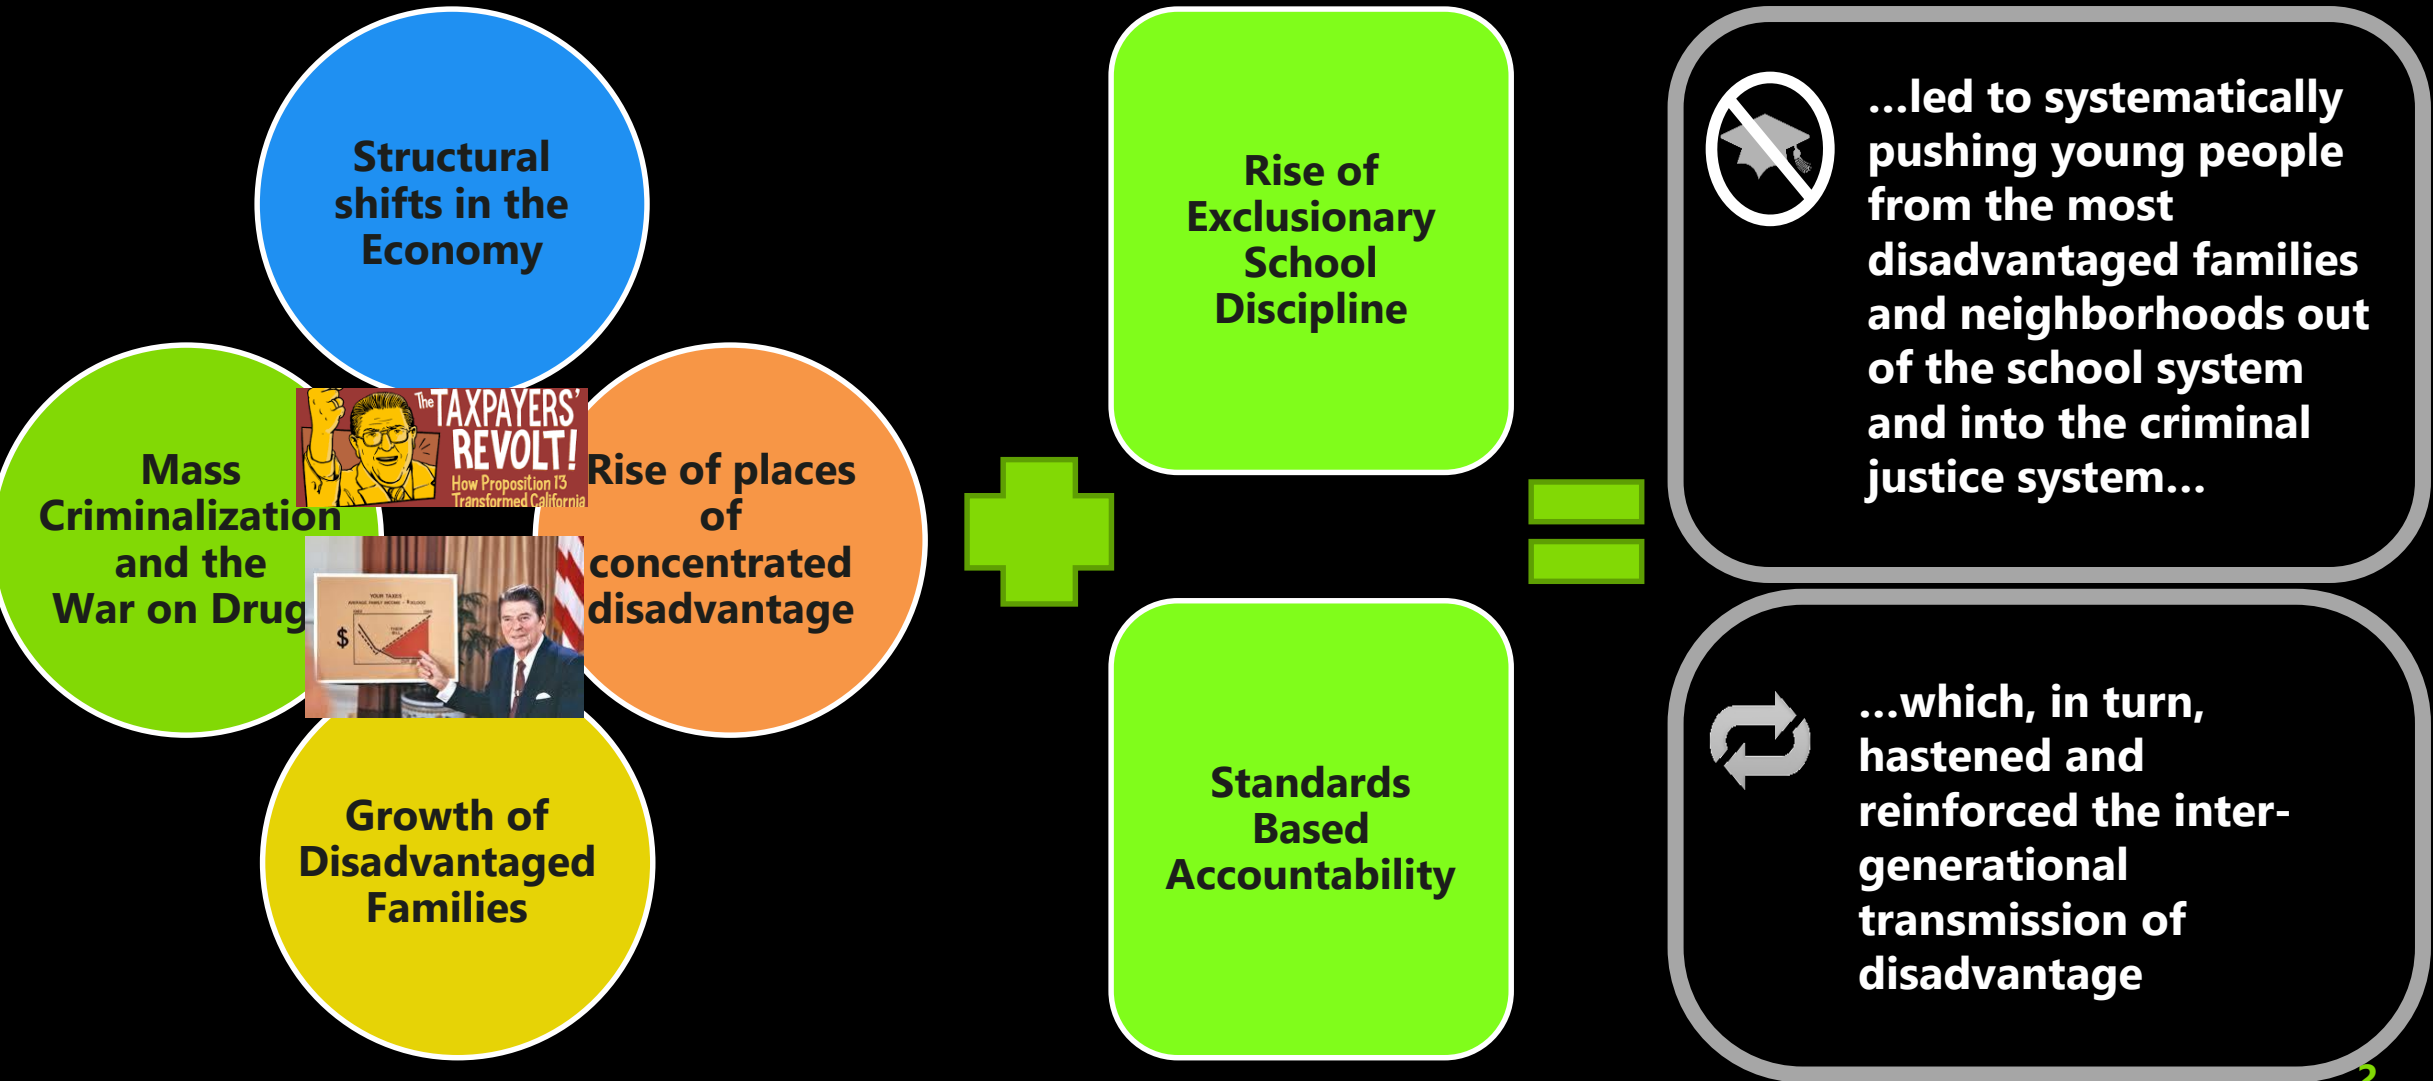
Structural shifts in the Economy

Mass Criminalization and the War on Drug

The TAXPAYERS' REVOLT! How Proposition 13 Transformed California

YOUR TAXES

$

Rise of places of concentrated disadvantage

Growth of Disadvantaged Families

Rise of Exclusionary School Discipline

Standards Based Accountability

...led to systematically pushing young people from the most disadvantaged families and neighborhoods out of the school system and into the criminal justice system...

...which, in turn, hastened and reinforced the inter-generational transmission of disadvantage